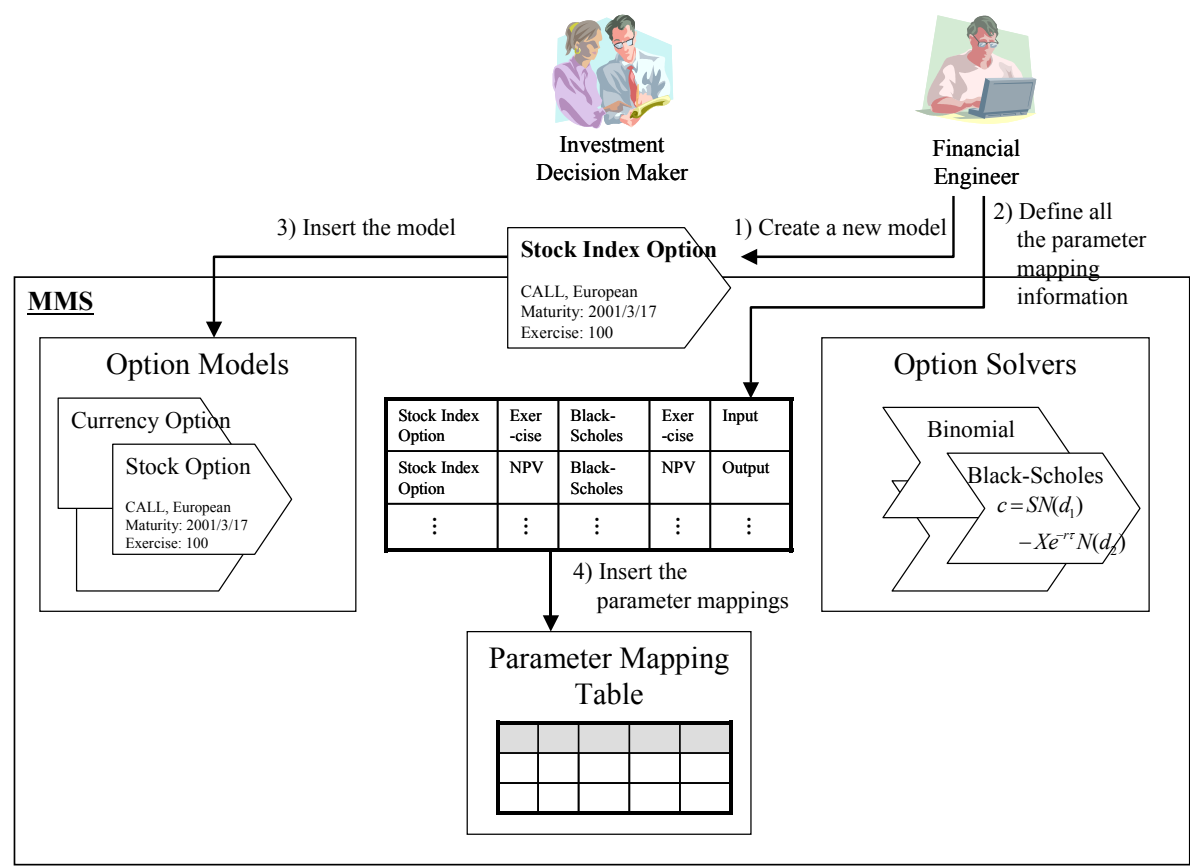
Investment Decision Maker

Financial Engineer

3) Insert the model

1) Create a new model

2) Define all the parameter mapping information

Stock Index Option

CALL, European
Maturity: 2001/3/17
Exercise: 100

MMS

Option Models

Currency Option

Stock Option

CALL, European
Maturity: 2001/3/17
Exercise: 100

| Stock Index Option | Exer-cise | Black-Scholes | Exer-cise | Input |
|---|---|---|---|---|
| Stock Index Option | NPV | Black-Scholes | NPV | Output |
| ⋮ | ⋮ | ⋮ | ⋮ | ⋮ |

Option Solvers

Binomial

Black-Scholes
$c = SN(d_1)$
$-Xe^{-r\tau}N(d_2)$

4) Insert the parameter mappings

Parameter Mapping Table